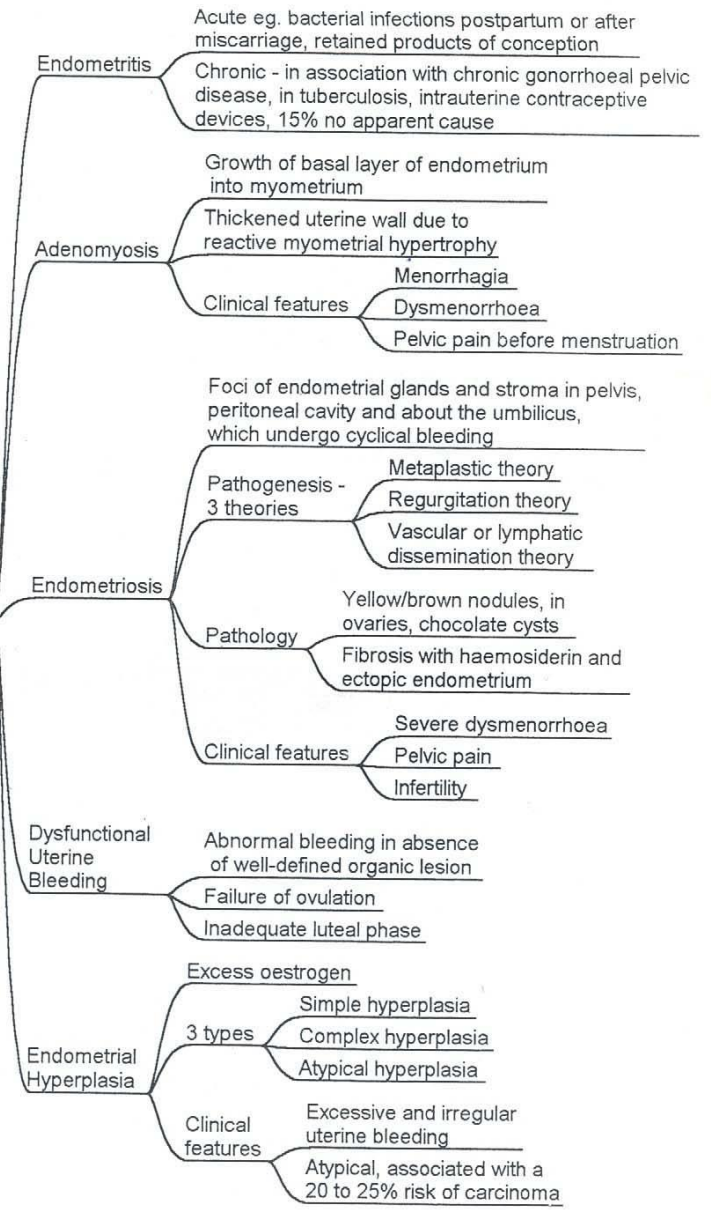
Endometritis

Acute eg. bacterial infections postpartum or after miscarriage, retained products of conception

Chronic - in association with chronic gonorrhoeal pelvic disease, in tuberculosis, intrauterine contraceptive devices, 15% no apparent cause

Adenomyosis

Growth of basal layer of endometrium into myometrium

Thickened uterine wall due to reactive myometrial hypertrophy

Clinical features

Menorrhagia

Dysmenorrhoea

Pelvic pain before menstruation

Endometriosis

Foci of endometrial glands and stroma in pelvis, peritoneal cavity and about the umbilicus, which undergo cyclical bleeding

Pathogenesis - 3 theories

Metaplastic theory

Regurgitation theory

Vascular or lymphatic dissemination theory

Pathology

Yellow/brown nodules, in ovaries, chocolate cysts

Fibrosis with haemosiderin and ectopic endometrium

Clinical features

Severe dysmenorrhoea

Pelvic pain

Infertility

Dysfunctional Uterine Bleeding

Abnormal bleeding in absence of well-defined organic lesion

Failure of ovulation

Inadequate luteal phase

Endometrial Hyperplasia

Excess oestrogen

3 types

Simple hyperplasia

Complex hyperplasia

Atypical hyperplasia

Clinical features

Excessive and irregular uterine bleeding

Atypical, associated with a 20 to 25% risk of carcinoma